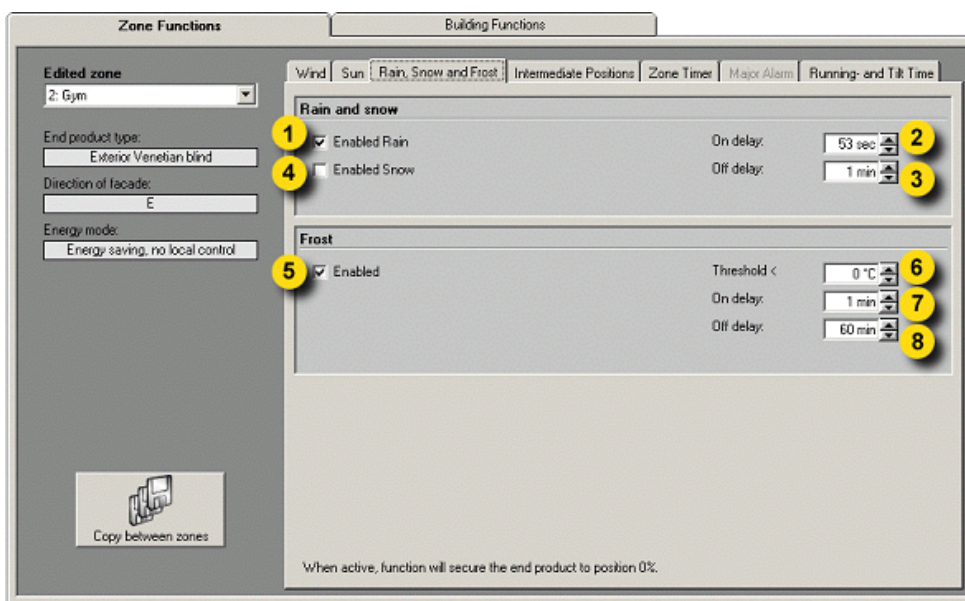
Zone Functions
Building Functions

Edited zone
2: Gym

End product type:
Exterior Venetian blind

Direction of facade:
E

Energy mode:
Energy saving, no local control

Copy between zones

Wind | Sun | Rain, Snow and Frost | Intermediate Positions | Zone Timer | Major Alarm | Running- and Tilt Time

Rain and snow

1 ☑ Enabled Rain
On delay: 53 sec 2
4 ☐ Enabled Snow
Off delay: 1 min 3

Frost

5 ☑ Enabled
Threshold < 0 °C 6
On delay: 1 min 7
Off delay: 60 min 8

When active, function will secure the end product to position 0%.